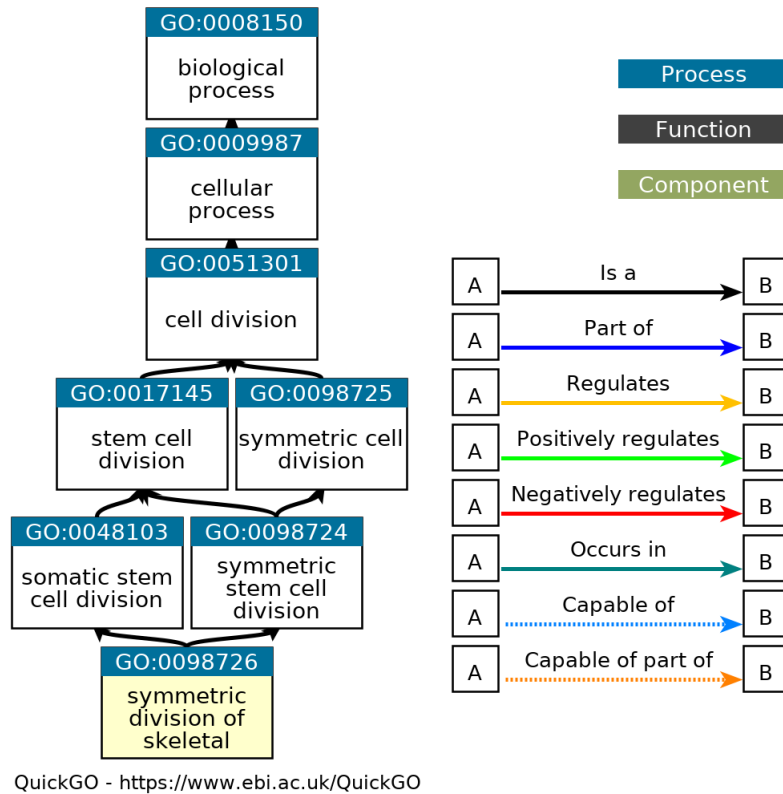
GO:0008150
biological process

GO:0009987
cellular process

GO:0051301
cell division

GO:0017145
stem cell division

GO:0098725
symmetric cell division

GO:0048103
somatic stem cell division

GO:0098724
symmetric stem cell division

GO:0098726
symmetric division of skeletal

Process
Function
Component

A Is a B
A Part of B
A Regulates B
A Positively regulates B
A Negatively regulates B
A Occurs in B
A Capable of B
A Capable of part of B

QuickGO - https://www.ebi.ac.uk/QuickGO